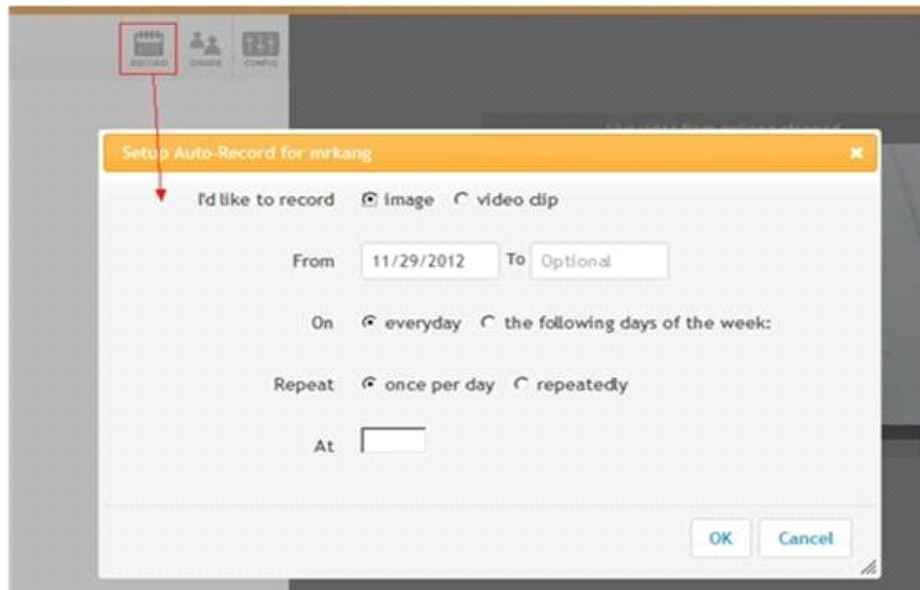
RECORD USERS CONFIG

Setup Auto-Record for mrkang ×

I'd like to record image video clip

From 11/29/2012 To Optional

On everyday the following days of the week:

Repeat once per day repeatedly

At

OK Cancel